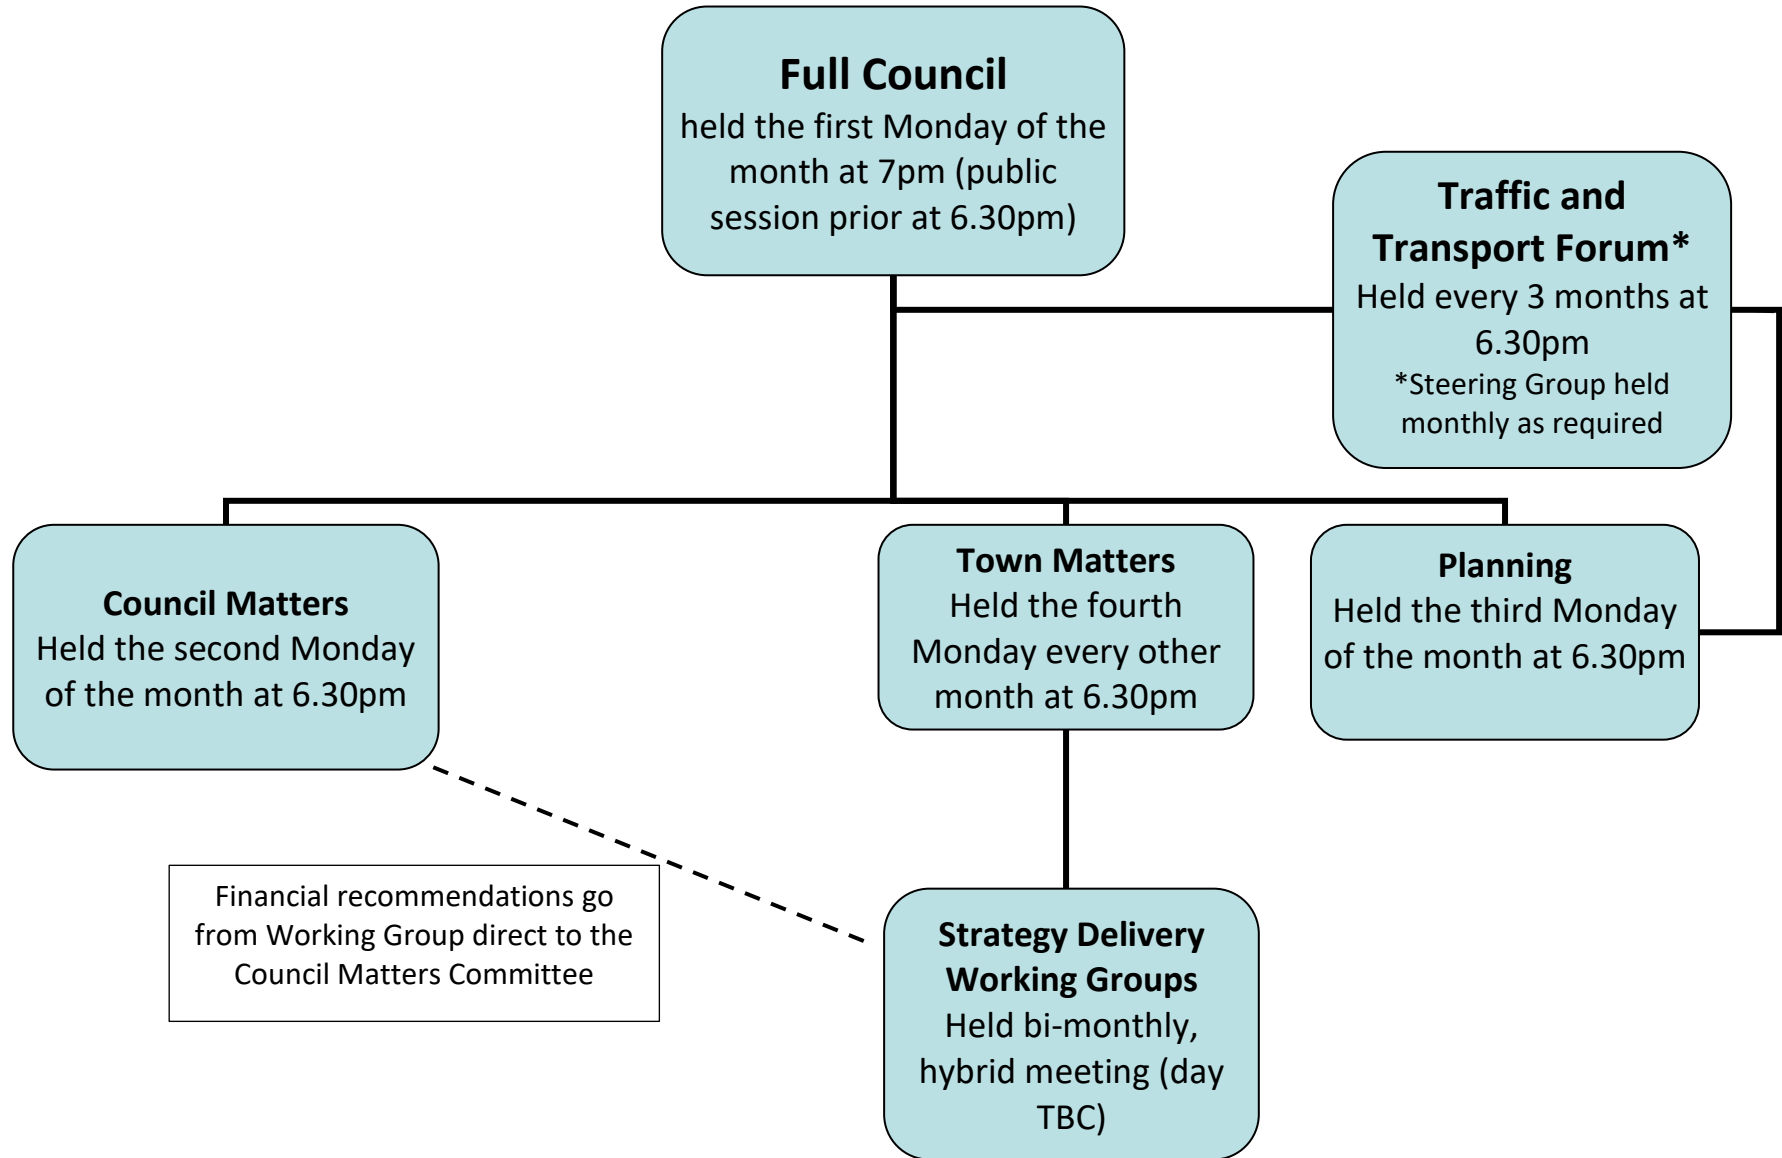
Full Council
held the first Monday of the month at 7pm (public session prior at 6.30pm)

Traffic and Transport Forum*
Held every 3 months at 6.30pm
*Steering Group held monthly as required

Council Matters
Held the second Monday of the month at 6.30pm

Town Matters
Held the fourth Monday every other month at 6.30pm

Planning
Held the third Monday of the month at 6.30pm

Financial recommendations go from Working Group direct to the Council Matters Committee

Strategy Delivery Working Groups
Held bi-monthly, hybrid meeting (day TBC)